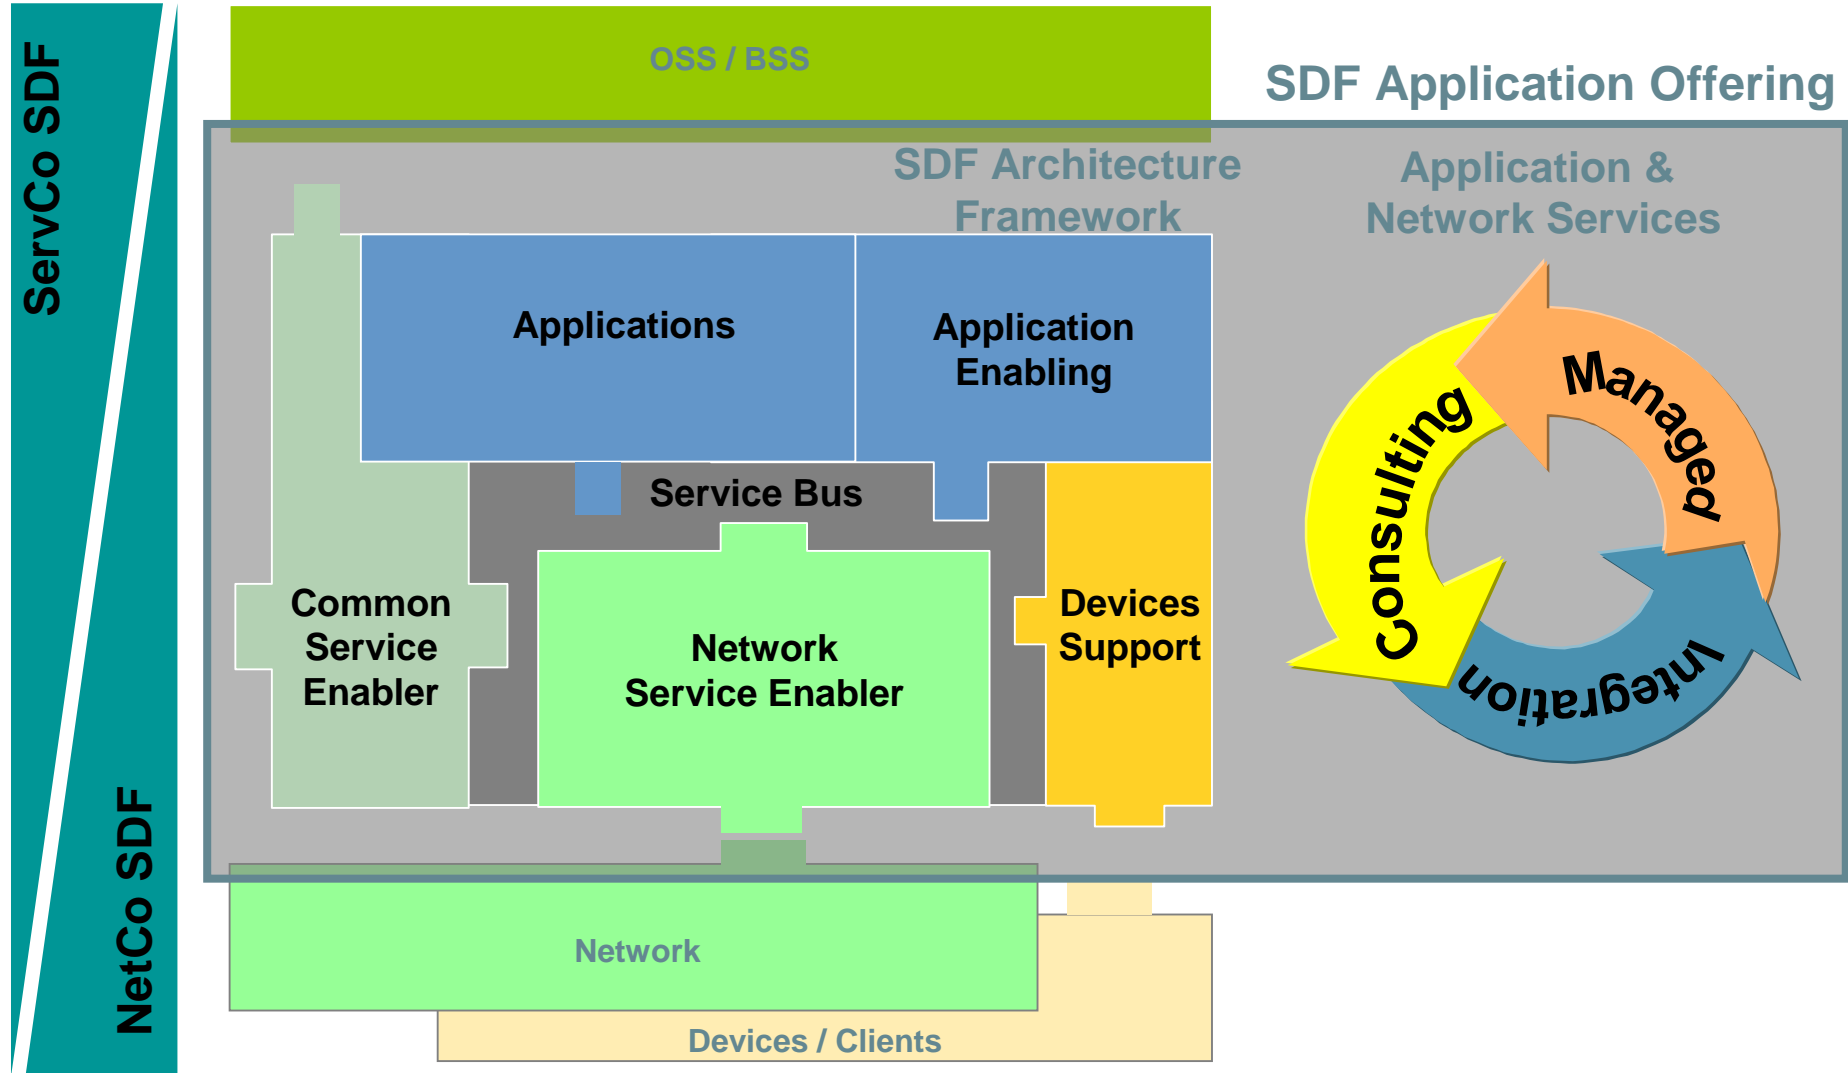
ServCo SDF

NetCo SDF

OSS / BSS

SDF Application Offering

SDF Architecture Framework

Application & Network Services

Applications

Application Enabling

Service Bus

Common Service Enabler

Network Service Enabler

Devices Support

Consulting

Managed

Integration

Network

Devices / Clients